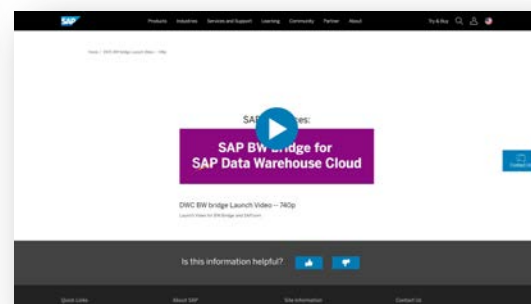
SAP

Products Industries Services and Support Learning Community Partner About

Try & Buy

Home / DWC BW bridge Launch Video – 740p

SAP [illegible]es:

SAP BW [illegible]ridge for SAP Data Warehouse Cloud

DWC BW bridge Launch Video – 740p

Launch Video for BW Bridge and DWCore

Contact us

Is this information helpful?

Quick Links

About SAP

Site Information

Contact Us